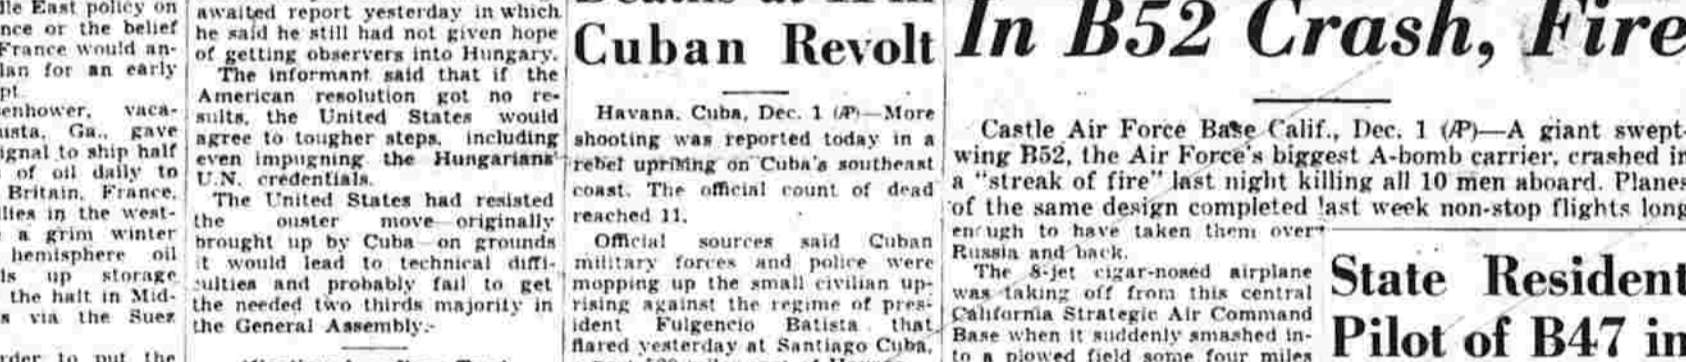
dle East policy on nce or the belief France would anlan for an early pt.
enhower, vacaısta, Ga., gave ignal to ship half of oil daily to Britain, France, llies in the westa grim winter hemisphere oil is up storage the halt in Mids via the Suez

rder to put the

awaited report yesterday in which he said he still had not given hope of getting observers into Hungary.
The informant said that if the American resolution got no results, the United States would agree to tougher steps, including even impugning the Hungarians' U.N. credentials.
The United States had resisted the ouster move—originally brought up by Cuba—on grounds it would lead to technical difficulties and probably fail to get the needed two thirds majority in the General Assembly.

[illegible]

Cuban Revolt

Havana, Cuba, Dec. 1 (AP)—More shooting was reported today in a rebel uprising on Cuba's southeast coast. The official count of dead reached 11.
Official sources said Cuban military forces and police were mopping up the small civilian uprising against the regime of president Fulgencio Batista that flared yesterday at Santiago Cuba, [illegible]

In B52 Crash, Fire

Castle Air Force Base Calif., Dec. 1 (AP)—A giant swept-wing B52, the Air Force's biggest A-bomb carrier, crashed in a "streak of fire" last night killing all 10 men aboard. Planes of the same design completed last week non-stop flights long enough to have taken them over Russia and back.
The 8-jet cigar-nosed airplane was taking off from this central California Strategic Air Command Base when it suddenly smashed into a plowed field some four miles

State Resident
Pilot of B47 in